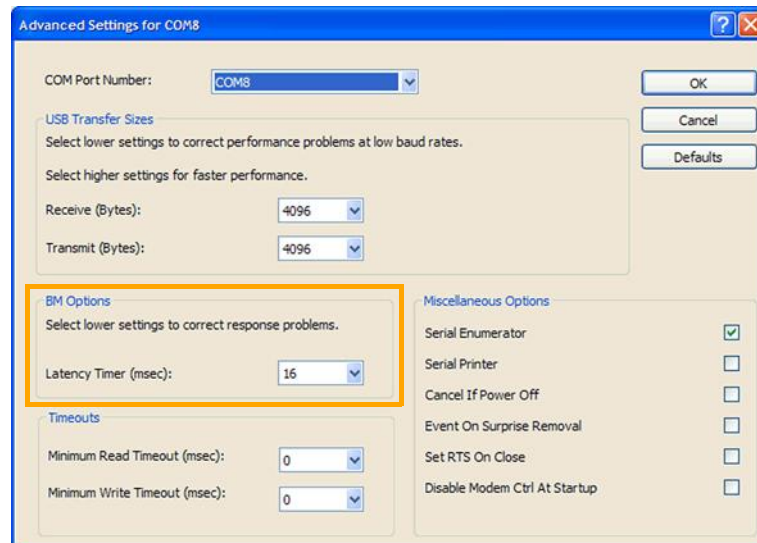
Advanced Settings for COM8

?

COM Port Number: COM8

OK

Cancel

Defaults

USB Transfer Sizes

Select lower settings to correct performance problems at low baud rates.

Select higher settings for faster performance.

Receive (Bytes): 4096

Transmit (Bytes): 4096

BM Options

Select lower settings to correct response problems.

Latency Timer (msec): 16

Timeouts

Minimum Read Timeout (msec): 0

Minimum Write Timeout (msec): 0

Miscellaneous Options

Serial Enumerator

Serial Printer

Cancel If Power Off

Event On Surprise Removal

Set RTS On Close

Disable Modem Ctrl At Startup